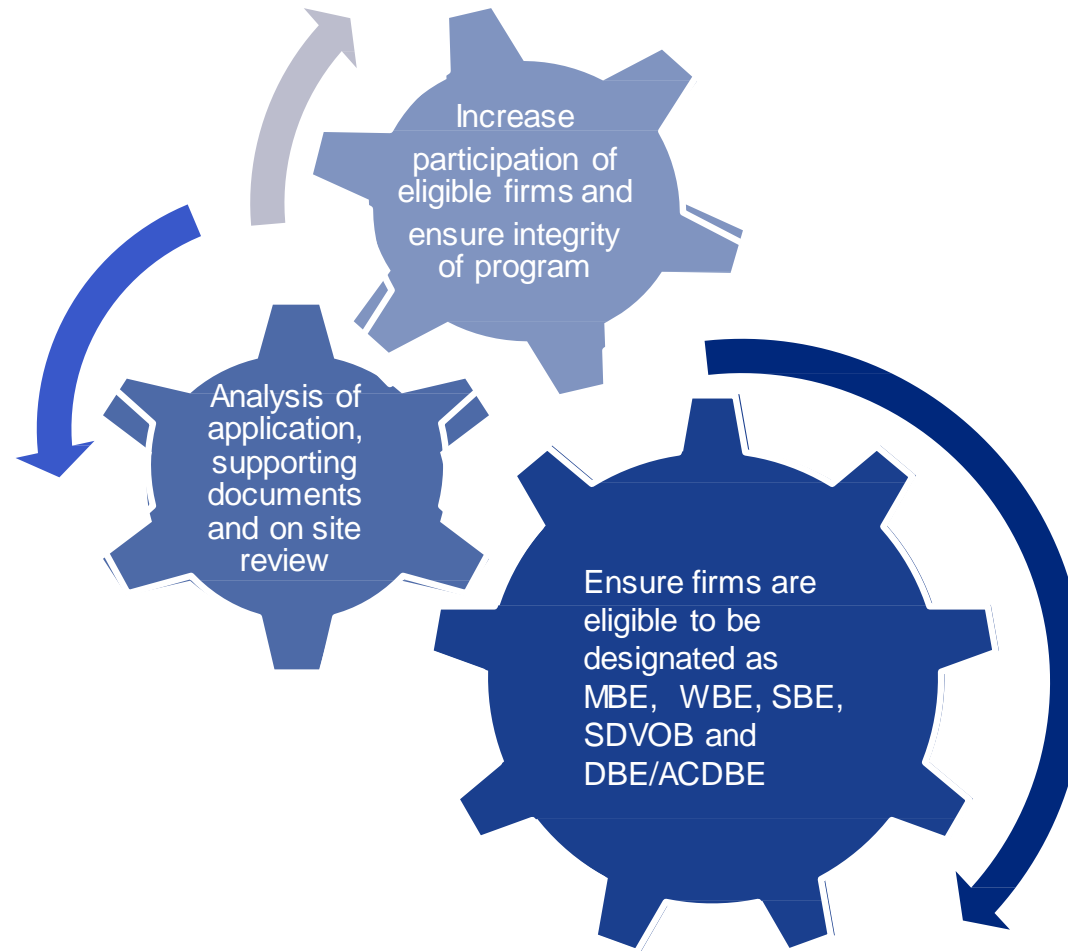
Increase participation of eligible firms and ensure integrity of program

Analysis of application, supporting documents and on site review

Ensure firms are eligible to be designated as MBE, WBE, SBE, SDVOB and DBE/ACDBE